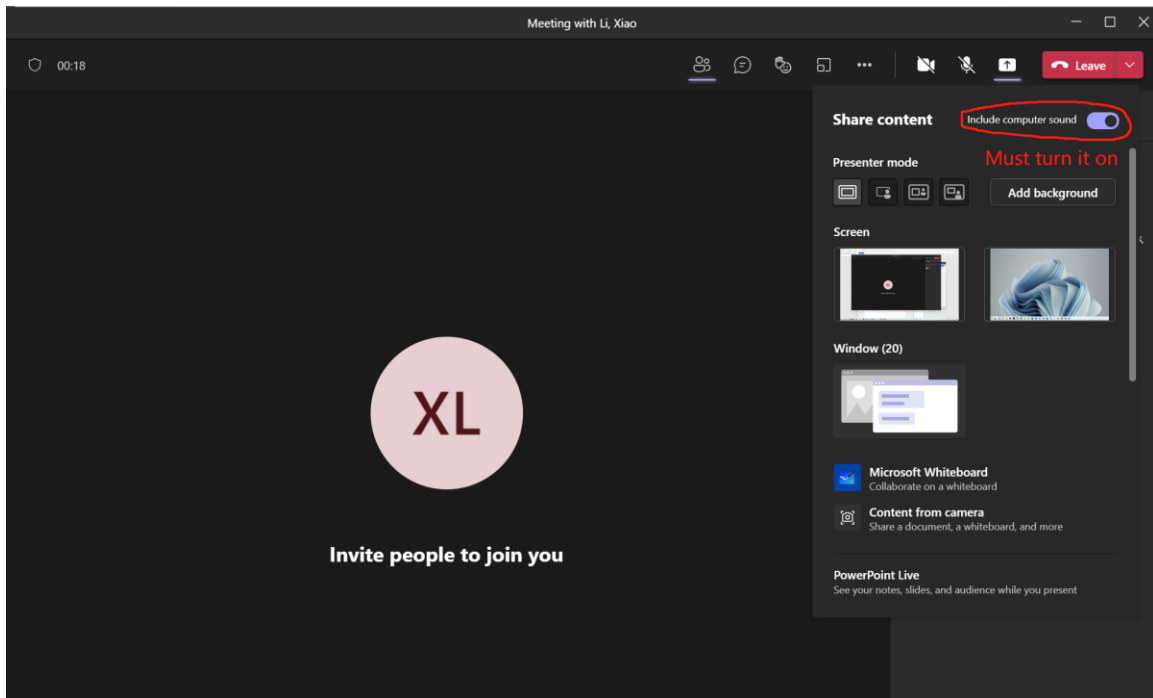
Meeting with Li, Xiao

00:18

Leave

Share content

Include computer sound

Must turn it on

Presenter mode

Add background

Screen

Window (20)

Microsoft Whiteboard
Collaborate on a whiteboard

Content from camera
Share a document, a whiteboard, and more

PowerPoint Live
See your notes, slides, and audience while you present

XL

Invite people to join you